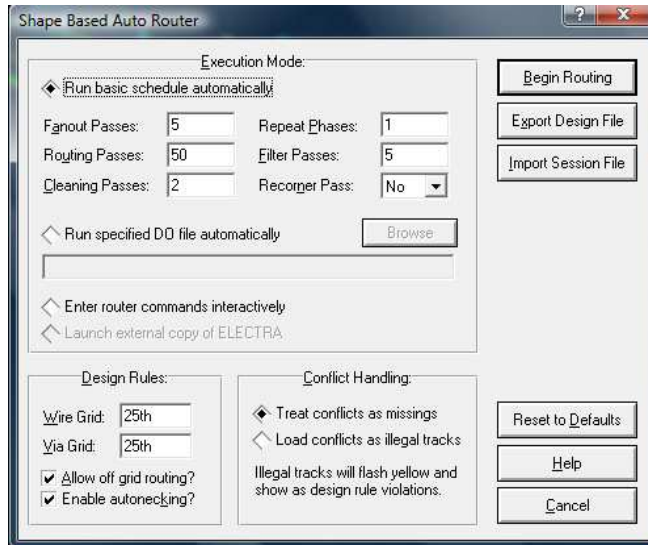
Shape Based Auto Router

Execution Mode:

Run basic schedule automatically

Fanout Passes: 5
Routing Passes: 50
Cleaning Passes: 2
Repeat Phases: 1
Filter Passes: 5
Recorner Pass: No

Run specified DO file automatically
Browse

Enter router commands interactively
Launch external copy of ELECTRA

Begin Routing
Export Design File
Import Session File

Design Rules:
Wire Grid: 25th
Via Grid: 25th
Allow off grid routing?
Enable autonecking?

Conflict Handling:
Treat conflicts as missings
Load conflicts as illegal tracks
Illegal tracks will flash yellow and show as design rule violations.

Reset to Defaults
Help
Cancel